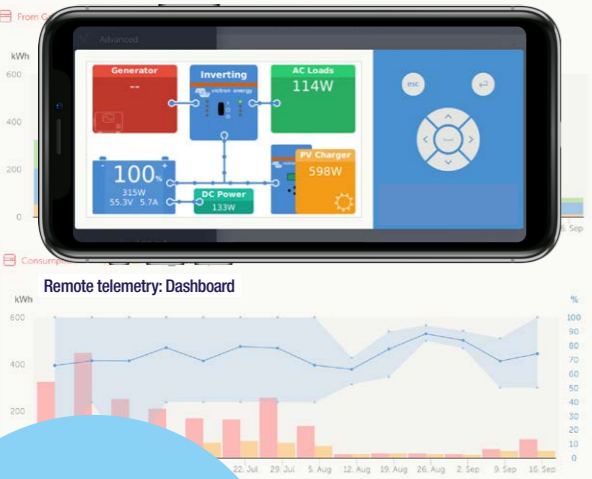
From C

kWh
600
400
200
0

Advanced

Generator
--

Inverting
victron energy

AC Loads
114W

100%
315W
55.3V 5.7A

DC Power
133W

PV Charger
598W

esc

6. Sep

Consump

Remote telemetry: Dashboard

kWh
600
400
200

%
100
90
80
70
60
50
40
30
20
10
0

22. Jul
29. Jul
5. Aug
12. Aug
19. Aug
26. Aug
2. Sep
9. Sep
16. Sep